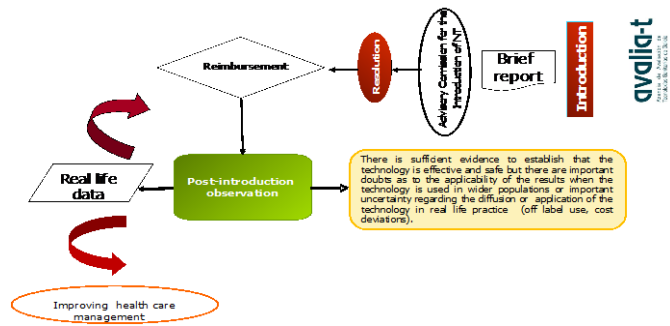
avalia-t

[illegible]

Introduction

Brief report

Advisory Comission for the Introduction of NT

Resolution

Reimbursement

Post-introduction observation

Real life data

There is sufficient evidence to establish that the technology is effective and safe but there are important doubts as to the applicability of the results when the technology is used in wider populations or important uncertainty regarding the diffusion or application of the technology in real life practice (off label use, cost deviations).

Improving health care management